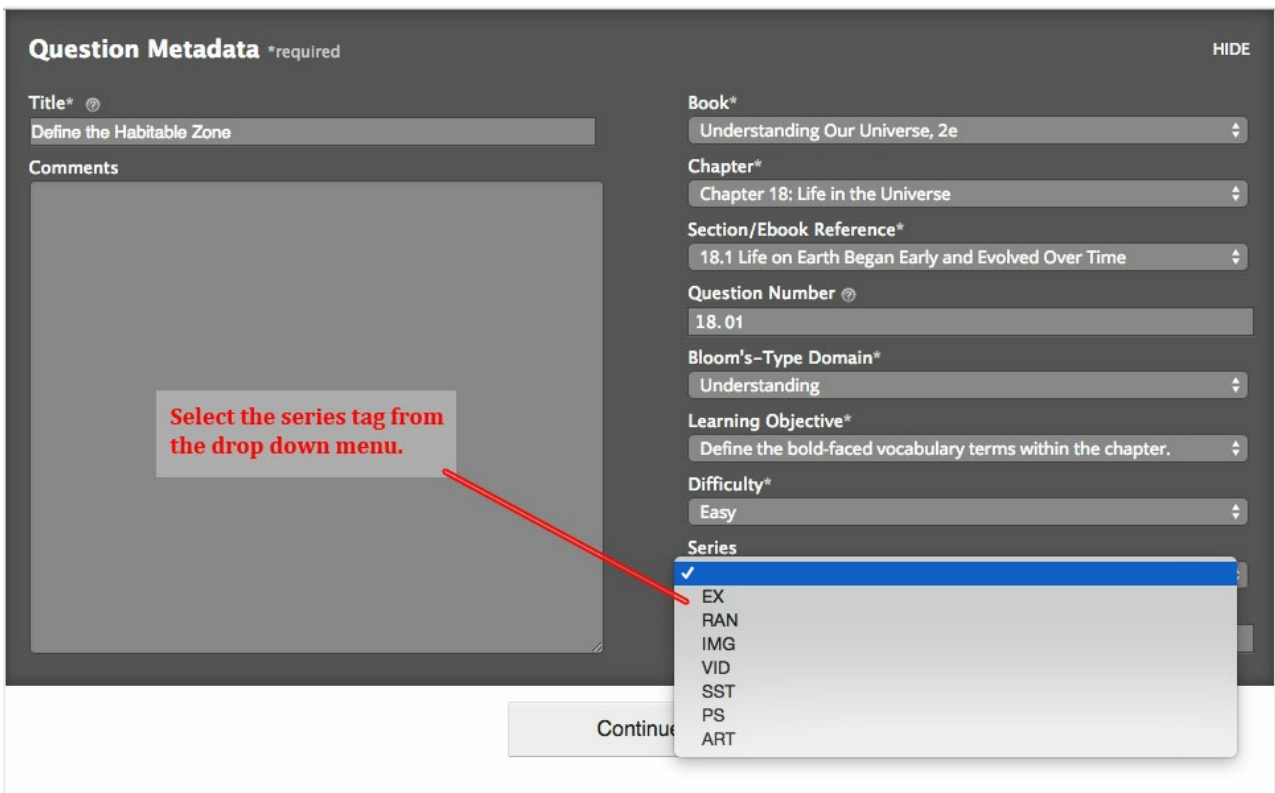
Question Metadata *required

HIDE

Title*

Define the Habitable Zone

Comments

Select the series tag from the drop down menu.

Book*

Understanding Our Universe, 2e

Chapter*

Chapter 18: Life in the Universe

Section/Ebook Reference*

18.1 Life on Earth Began Early and Evolved Over Time

Question Number

18. 01

Bloom's-Type Domain*

Understanding

Learning Objective*

Define the bold-faced vocabulary terms within the chapter.

Difficulty*

Easy

Series

✓

EX

RAN

IMG

VID

SST

PS

ART

Continue